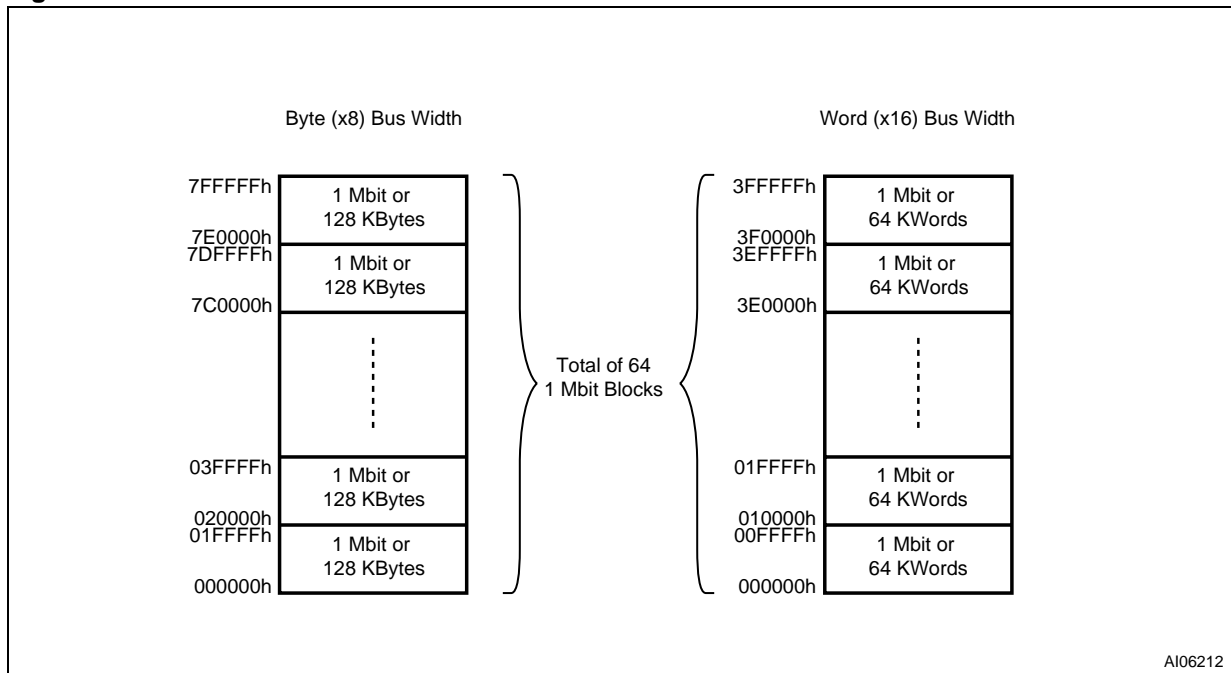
Byte (x8) Bus Width

7FFFFFh
1 Mbit or 128 KBytes
7E0000h
7DFFFFh
1 Mbit or 128 KBytes
7C0000h

03FFFFh
1 Mbit or 128 KBytes
020000h
01FFFFh
1 Mbit or 128 KBytes
000000h

Total of 64 1 Mbit Blocks

Word (x16) Bus Width

3FFFFFh
1 Mbit or 64 KWords
3F0000h
3EFFFFh
1 Mbit or 64 KWords
3E0000h

01FFFFh
1 Mbit or 64 KWords
010000h
00FFFFh
1 Mbit or 64 KWords
000000h

AI06212